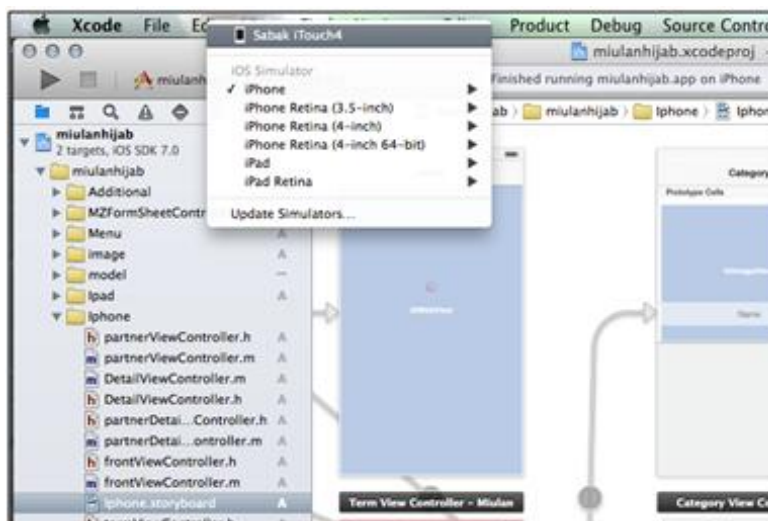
Xcode File Ed Product Debug Source Contro

Sabak iTouch4

iOS Simulator
✓ iPhone
iPhone Retina (3.5-inch)
iPhone Retina (4-inch)
iPhone Retina (4-inch 64-bit)
iPad
iPad Retina

Update Simulators...

miulanhijab.xcodeproj

miulanh

Finished running miulanhijab.app on iPhone

jab › miulanhijab › Iphone › Iphon

miulanhijab
2 targets, iOS SDK 7.0
miulanhijab
Additional
MZFormSheetContr
Menu
image
model
Ipad
Iphone
partnerViewController.h A
partnerViewController.m A
DetailViewController.m A
DetailViewController.h A
partnerDetai...Controller.h A
partnerDetai...ontroller.m A
frontViewController.h A
frontViewController.m A
Iphone.storyboard A

A
A
A

Categor
Prototype Cells

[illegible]

Term View Controller - Miulan

Category View Co